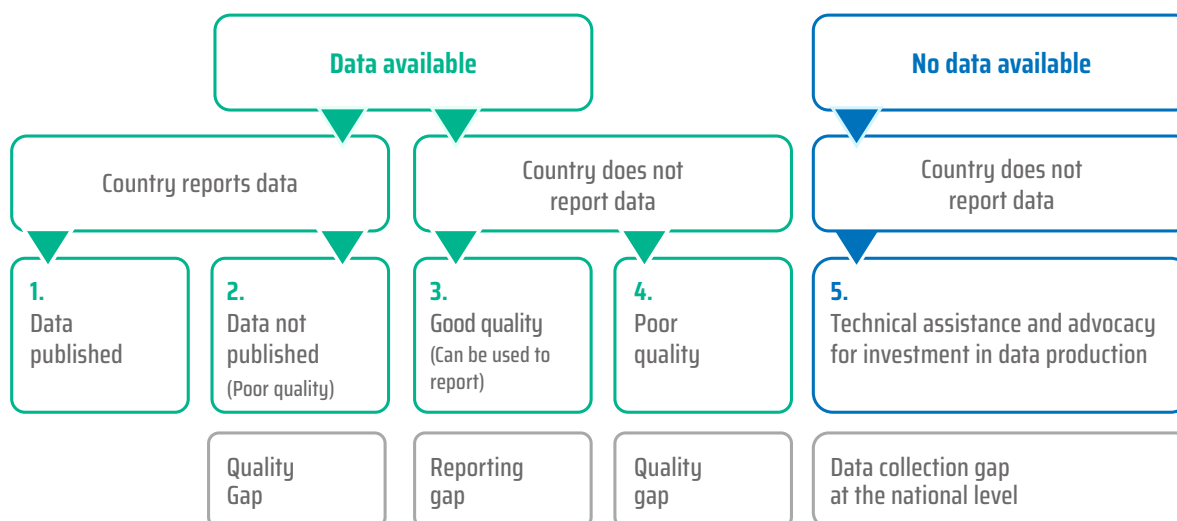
Data available

No data available

Country reports data

Country does not report data

Country does not report data

1.
Data published

2.
Data not published
(Poor quality)

3.
Good quality
(Can be used to report)

4.
Poor quality

5.
Technical assistance and advocacy for investment in data production

Quality Gap

Reporting gap

Quality gap

Data collection gap at the national level